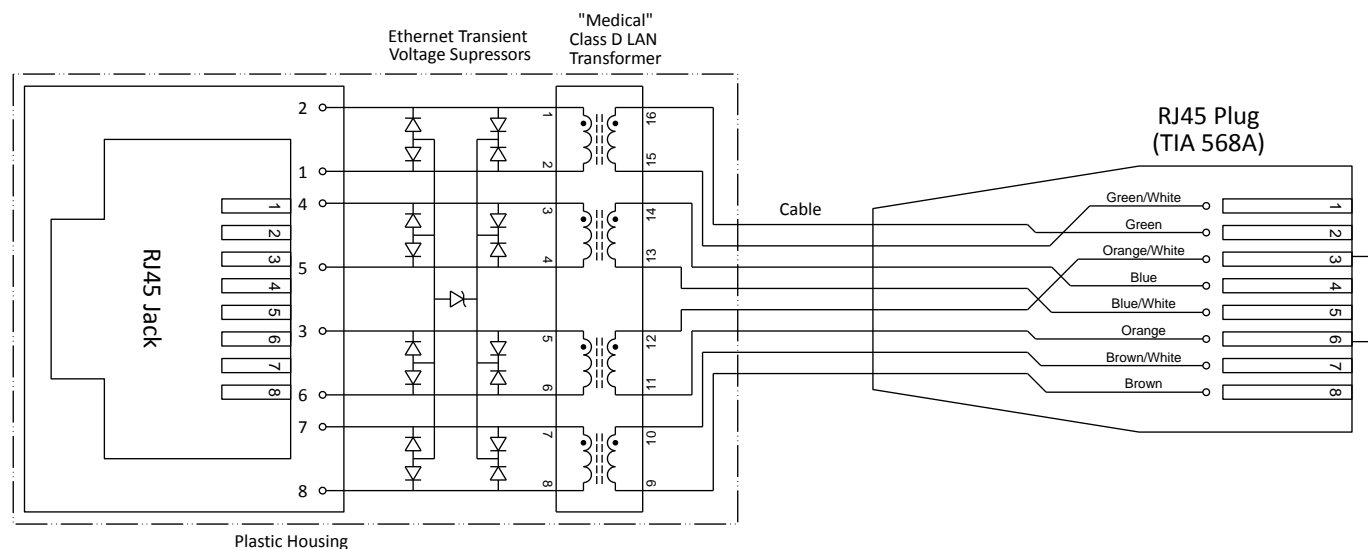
Ethernet Transient Voltage Supressors

"Medical" Class D LAN Transformer

RJ45 Plug (TIA 568A)

RJ45 Jack

2
1
4
5
3
6
7
8

1
2
3
4
5
6
7
8

1
2
3
4
5
6
7
8

16
15
14
13
12
11
10
9

Cable

Green/White
Green
Orange/White
Blue
Blue/White
Orange
Brown/White
Brown

1
2
3
4
5
6
7
8

Plastic Housing